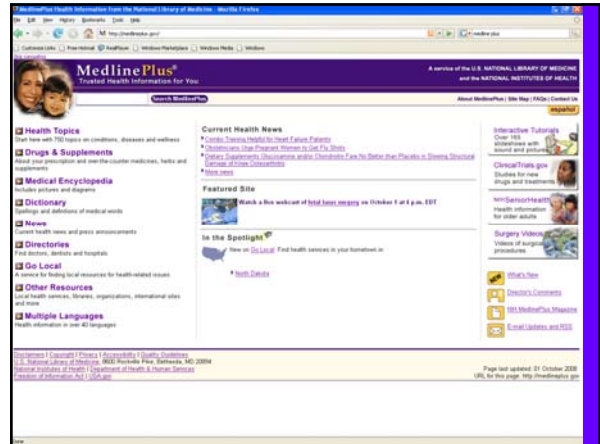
MedlinePlus Health Information from the National Library of Medicine - Mozilla Firefox

File Edit View History Bookmarks Tools Help

http://medlineplus.gov/

Customize Links Free Hotmail RealPlayer Windows Marketplace Windows Media Windows

MedlinePlus®
Trusted Health Information for You

A service of the U.S. NATIONAL LIBRARY OF MEDICINE and the NATIONAL INSTITUTES OF HEALTH

Search MedlinePlus

About MedlinePlus | Site Map | FAQs | Contact Us

español

Health Topics
Start here with 750 topics on conditions, diseases and wellness

Drugs & Supplements
About your prescription and over-the-counter medicines, herbs and supplements

Medical Encyclopedia
Includes pictures and diagrams

Dictionary
Spellings and definitions of medical words

News
Current health news and press announcements

Directories
Find doctors, dentists and hospitals

Go Local
A service for finding local resources for health-related issues

Other Resources
Local health services, libraries, organizations, international sites and more

Multiple Languages
Health information in over 40 languages

Current Health News
Combo Training Helpful for Heart Failure Patients
Obstetricians Urge Pregnant Women to Get Flu Shots
Dietary Supplements Glucosamine and/or Chondroitin Fare No Better than Placebo in Slowing Structural Damage of Knee Osteoarthritis
More news

Featured Site
Watch a live webcast of fetal laser surgery on October 9 at 4 p.m. EDT

In the Spotlight
New on Go Local: Find health services in your hometown in:
North Dakota

Interactive Tutorials
Over 165 slideshows with sound and pictures

ClinicalTrials.gov
Studies for new drugs and treatments

NIHSeniorHealth
Health information for older adults

Surgery Videos
Videos of surgical procedures

What's New
Director's Comments
NIH MedlinePlus Magazine
E-mail Updates and RSS

Disclaimers | Copyright | Privacy | Accessibility | Quality Guidelines
U.S. National Library of Medicine, 8600 Rockville Pike, Bethesda, MD 20894
National Institutes of Health | Department of Health & Human Services
Freedom of Information Act | USA.gov

Page last updated: 01 October 2008
URL for this page: http://medlineplus.gov

Done